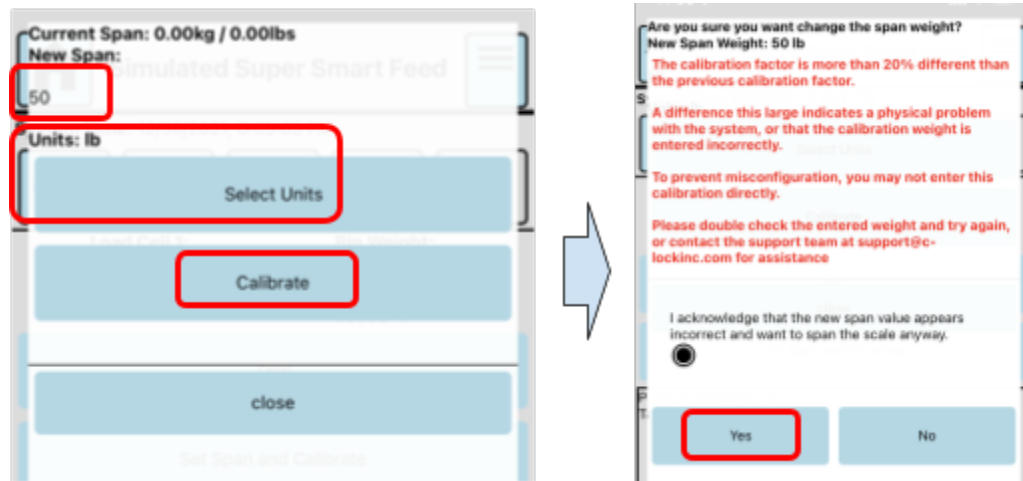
Current Span: 0.00kg / 0.00lbs
New Span:

Simulated Super Smart Feed

50

Units: lb

Select Units

Calibrate

close

Set Span and Calibrate

Are you sure you want change the span weight?
New Span Weight: 50 lb

The calibration factor is more than 20% different than the previous calibration factor.

A difference this large indicates a physical problem with the system, or that the calibration weight is entered incorrectly.

To prevent misconfiguration, you may not enter this calibration directly.

Please double check the entered weight and try again, or contact the support team at support@c-lockinc.com for assistance

I acknowledge that the new span value appears incorrect and want to span the scale anyway.

Yes

No